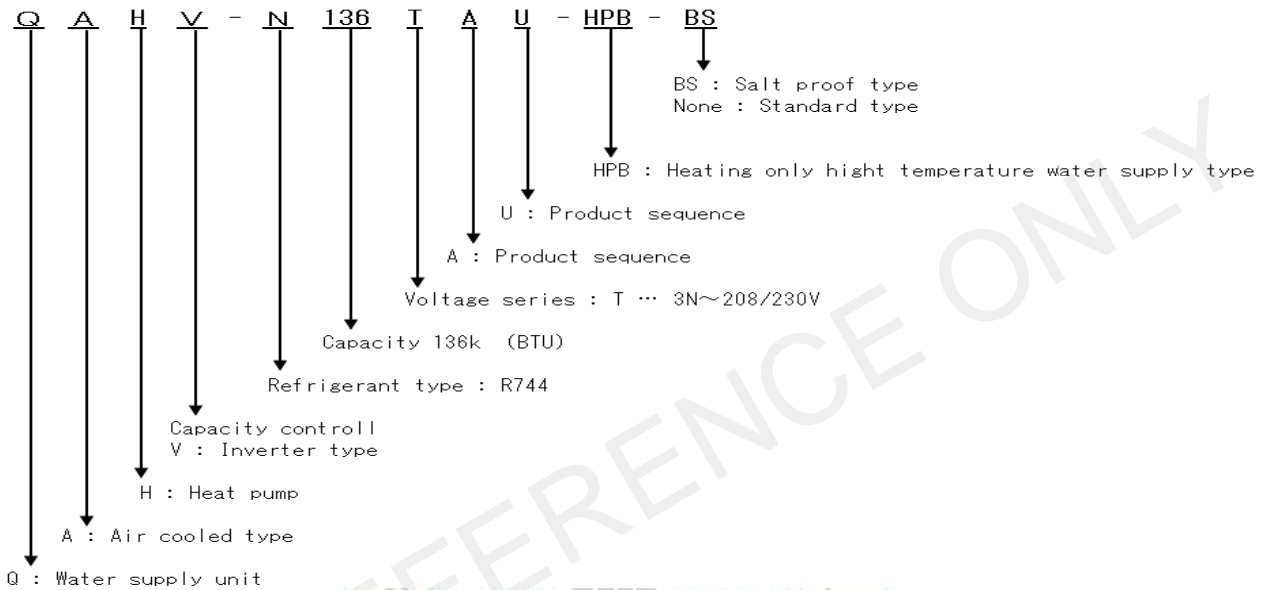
Q A H V - N 136 T A U - HPB - BS

BS : Salt proof type
None : Standard type

HPB : Heating only hight temperature water supply type

U : Product sequence

A : Product sequence

Voltage series : T … 3N～208/230V

Capacity 136k (BTU)

Refrigerant type : R744

Capacity controll
V : Inverter type

H : Heat pump

A : Air cooled type

Q : Water supply unit

REFERENCE ONLY